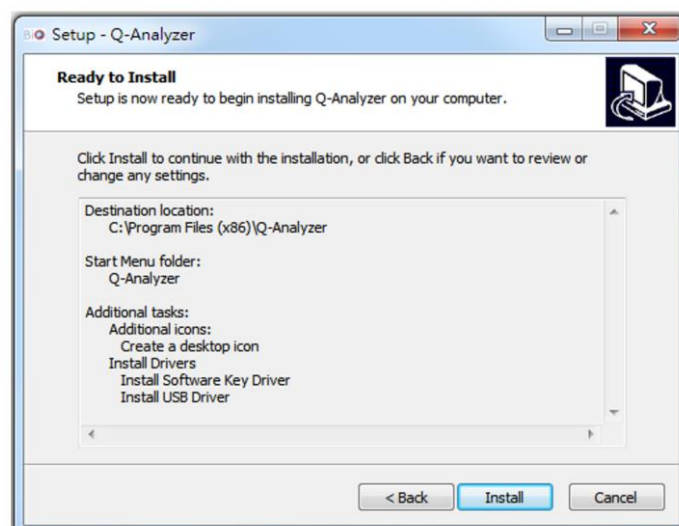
Setup - Q-Analyzer

Ready to Install
Setup is now ready to begin installing Q-Analyzer on your computer.

Click Install to continue with the installation, or click Back if you want to review or change any settings.

Destination location:
C:\Program Files (x86)\Q-Analyzer

Start Menu folder:
Q-Analyzer

Additional tasks:
Additional icons:
Create a desktop icon
Install Drivers
Install Software Key Driver
Install USB Driver

< Back
Install
Cancel